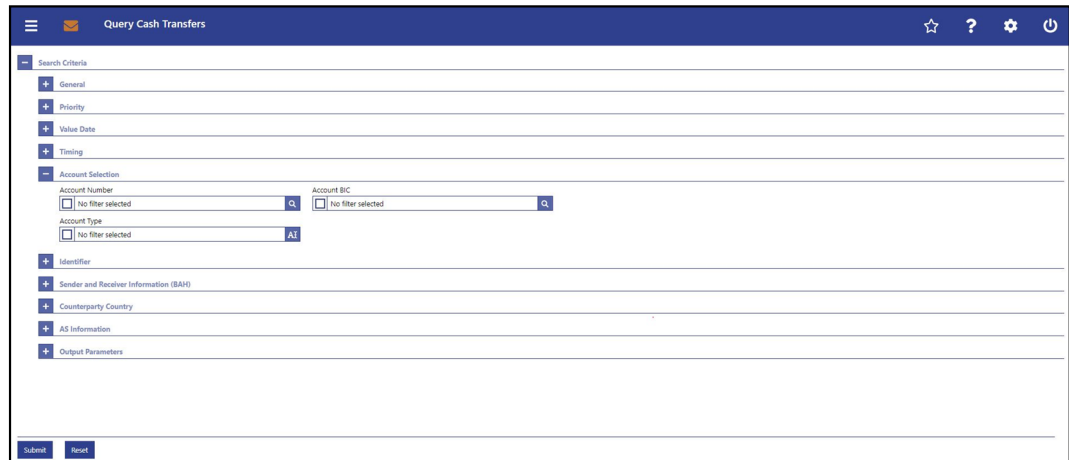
Query Cash Transfers

Search Criteria

General

Priority

Value Date

Timing

Account Selection

Account Number

No filter selected

Account BIC

No filter selected

Account Type

No filter selected

AI

Identifier

Sender and Receiver Information (BAH)

Counterparty Country

AS Information

Output Parameters

Submit

Reset